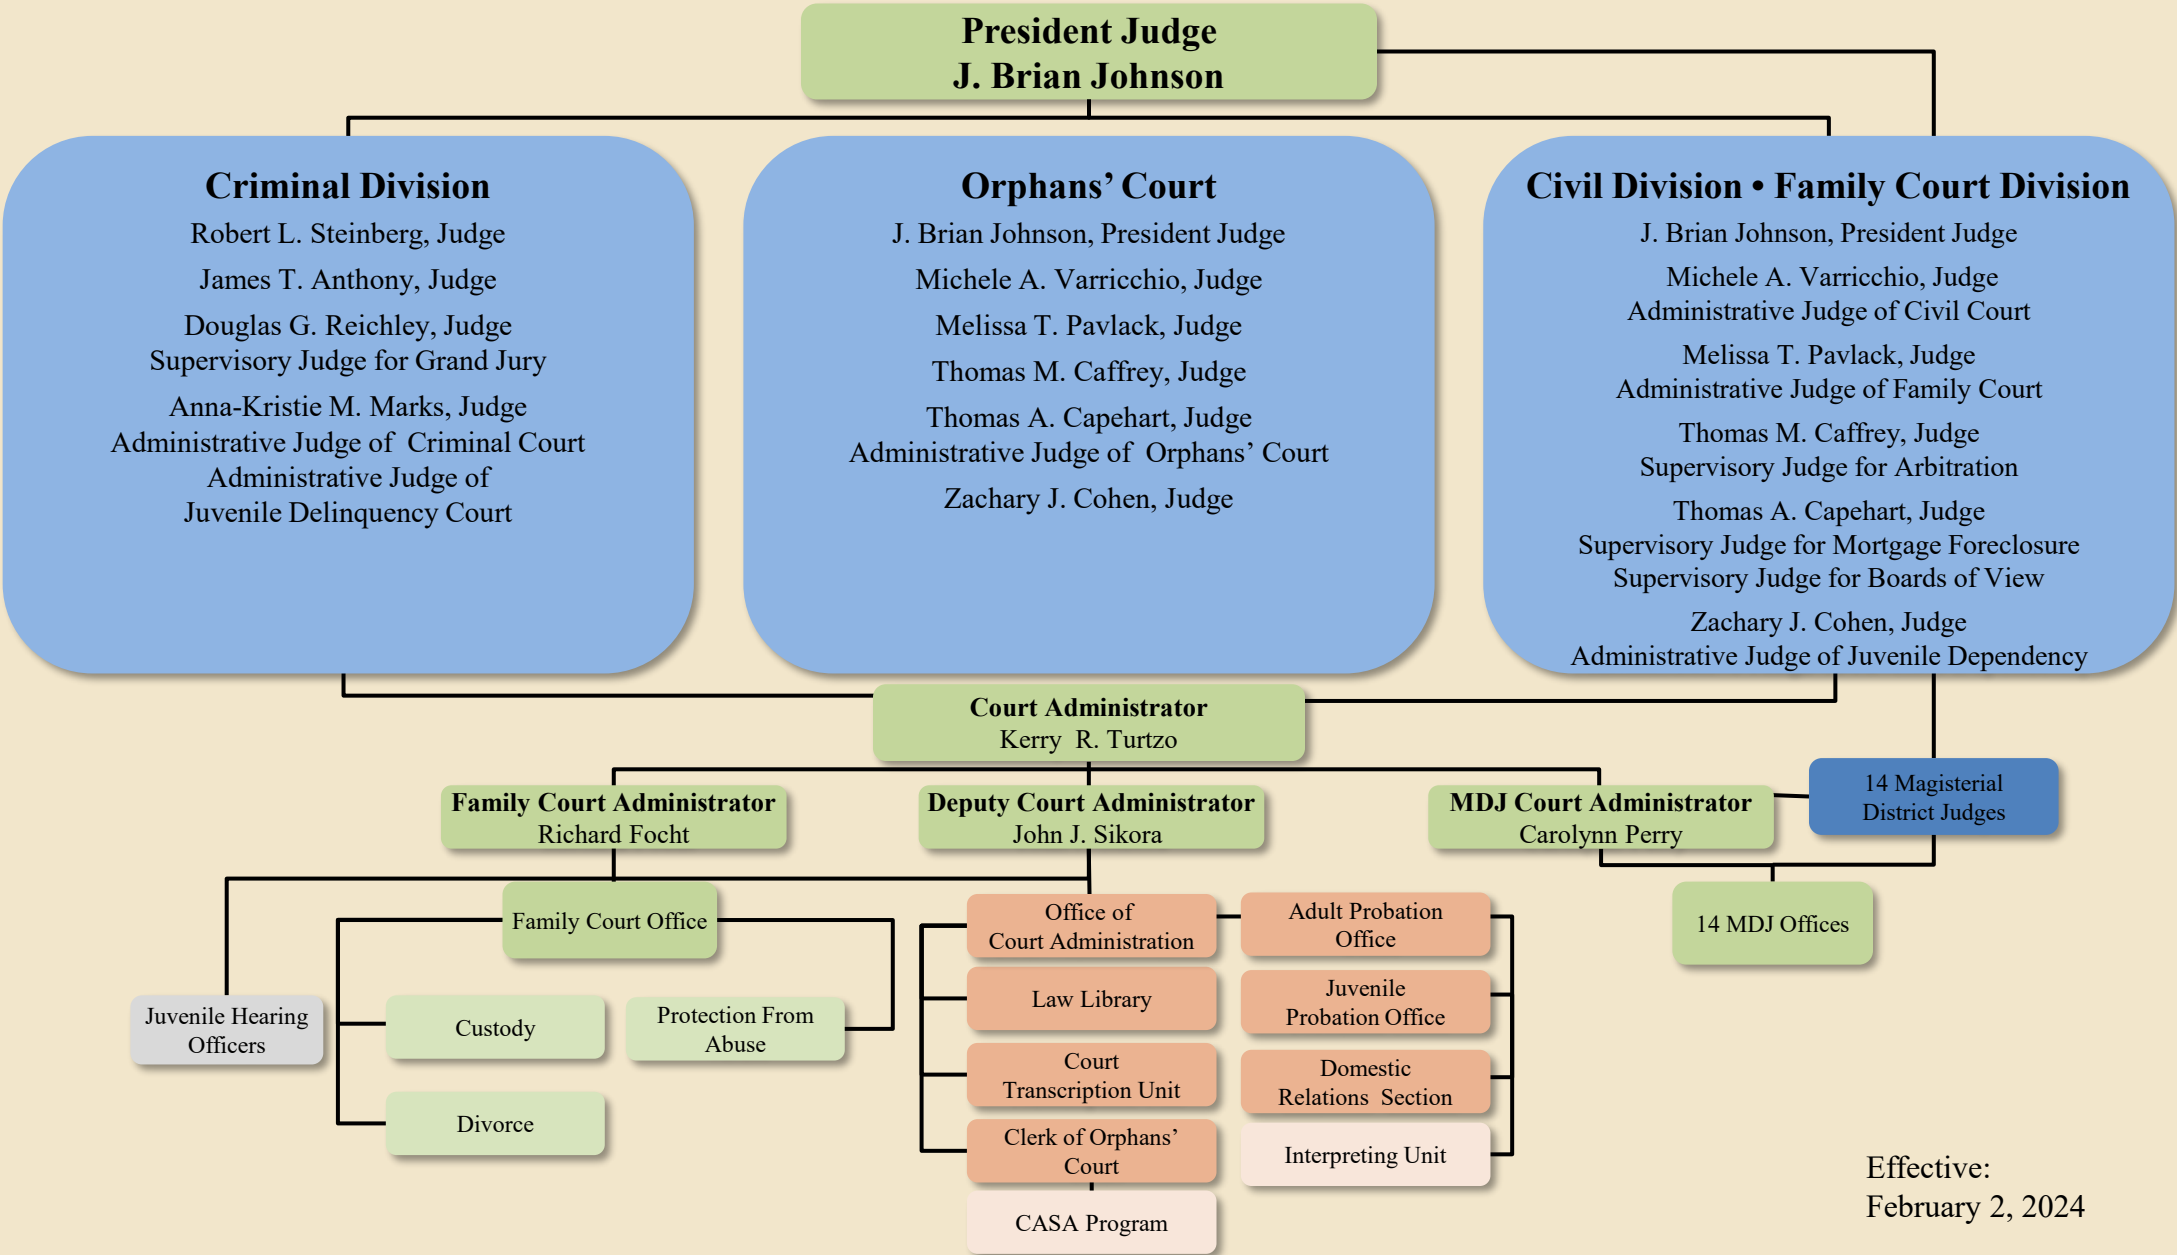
President Judge
J. Brian Johnson

Criminal Division
Robert L. Steinberg, Judge
James T. Anthony, Judge
Douglas G. Reichley, Judge
Supervisory Judge for Grand Jury
Anna-Kristie M. Marks, Judge
Administrative Judge of Criminal Court
Administrative Judge of
Juvenile Delinquency Court

Orphans' Court
J. Brian Johnson, President Judge
Michele A. Varricchio, Judge
Melissa T. Pavlack, Judge
Thomas M. Caffrey, Judge
Thomas A. Capehart, Judge
Administrative Judge of Orphans' Court
Zachary J. Cohen, Judge

Civil Division • Family Court Division
J. Brian Johnson, President Judge
Michele A. Varricchio, Judge
Administrative Judge of Civil Court
Melissa T. Pavlack, Judge
Administrative Judge of Family Court
Thomas M. Caffrey, Judge
Supervisory Judge for Arbitration
Thomas A. Capehart, Judge
Supervisory Judge for Mortgage Foreclosure
Supervisory Judge for Boards of View
Zachary J. Cohen, Judge
Administrative Judge of Juvenile Dependency

Court Administrator
Kerry R. Turtzo

Family Court Administrator
Richard Focht

Deputy Court Administrator
John J. Sikora

MDJ Court Administrator
Carolynn Perry

14 Magisterial
District Judges

Family Court Office

Office of
Court Administration

Adult Probation
Office

14 MDJ Offices

Juvenile Hearing
Officers

Custody

Protection From
Abuse

Law Library

Juvenile
Probation Office

Court
Transcription Unit

Domestic
Relations Section

Divorce

Clerk of Orphans'
Court

Interpreting Unit

CASA Program

Effective:
February 2, 2024